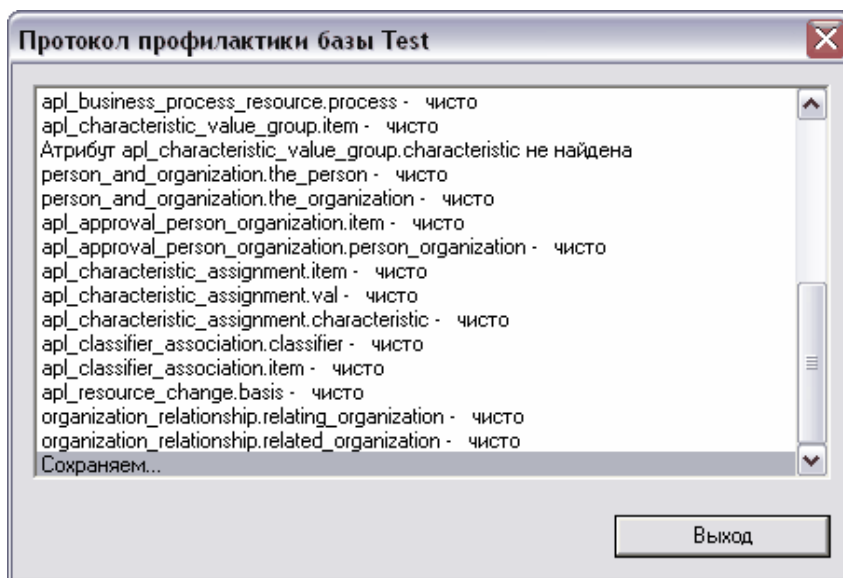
Протокол профилактики базы Test

apl_business_process_resource.process - чисто
apl_characteristic_value_group.item - чисто
Атрибут apl_characteristic_value_group.characteristic не найдена
person_and_organization.the_person - чисто
person_and_organization.the_organization - чисто
apl_approval_person_organization.item - чисто
apl_approval_person_organization.person_organization - чисто
apl_characteristic_assignment.item - чисто
apl_characteristic_assignment.val - чисто
apl_characteristic_assignment.characteristic - чисто
apl_classifier_association.classifier - чисто
apl_classifier_association.item - чисто
apl_resource_change.basis - чисто
organization_relationship.relating_organization - чисто
organization_relationship.related_organization - чисто
Сохраняем...

Выход